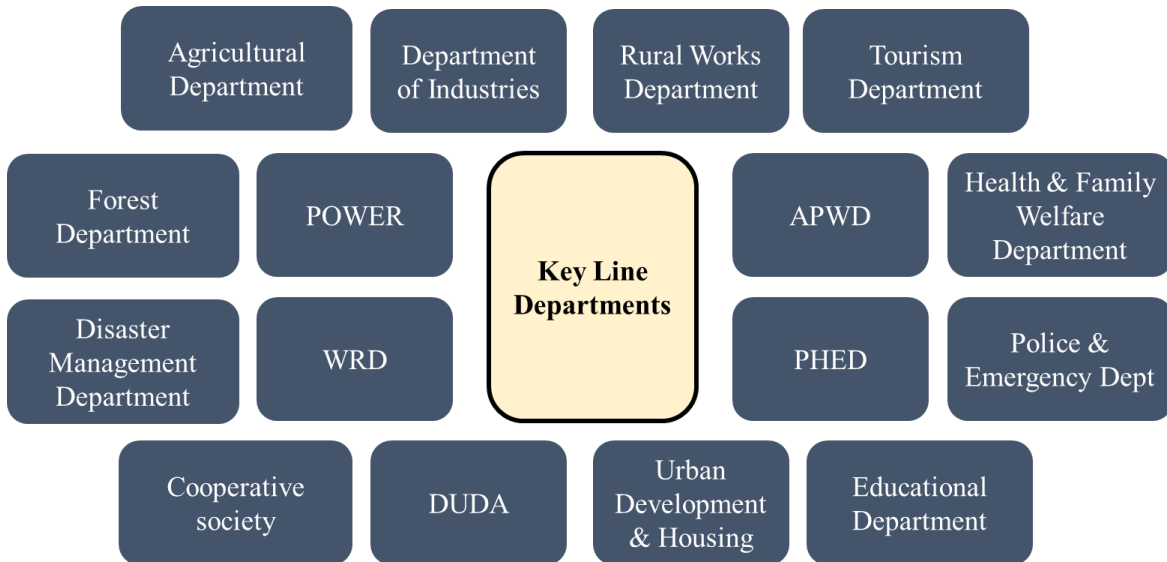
Agricultural Department

Department of Industries

Rural Works Department

Tourism Department

Forest Department

POWER

Key Line Departments

APWD

Health & Family Welfare Department

Disaster Management Department

WRD

PHED

Police & Emergency Dept

Cooperative society

DUDA

Urban Development & Housing

Educational Department